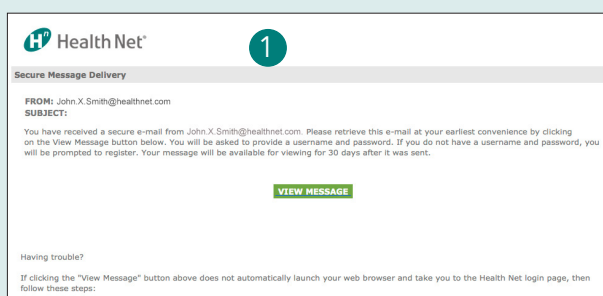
Health Net®

1

Secure Message Delivery

FROM: John.X.Smith@healthnet.com
SUBJECT:

You have received a secure e-mail from John.X.Smith@healthnet.com. Please retrieve this e-mail at your earliest convenience by clicking on the View Message button below. You will be asked to provide a username and password. If you do not have a username and password, you will be prompted to register. Your message will be available for viewing for 30 days after it was sent.

VIEW MESSAGE

Having trouble?

If clicking the "View Message" button above does not automatically launch your web browser and take you to the Health Net login page, then follow these steps: